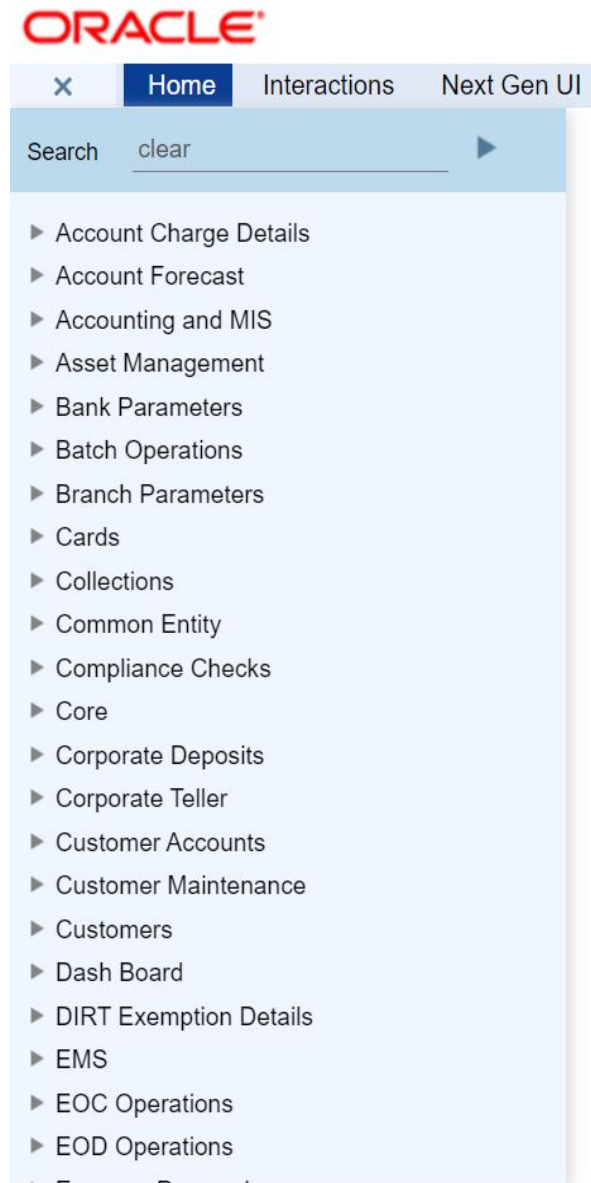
ORACLE

×
Home
Interactions
Next Gen UI

Search clear

Account Charge Details
Account Forecast
Accounting and MIS
Asset Management
Bank Parameters
Batch Operations
Branch Parameters
Cards
Collections
Common Entity
Compliance Checks
Core
Corporate Deposits
Corporate Teller
Customer Accounts
Customer Maintenance
Customers
Dash Board
DIRT Exemption Details
EMS
EOC Operations
EOD Operations
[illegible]